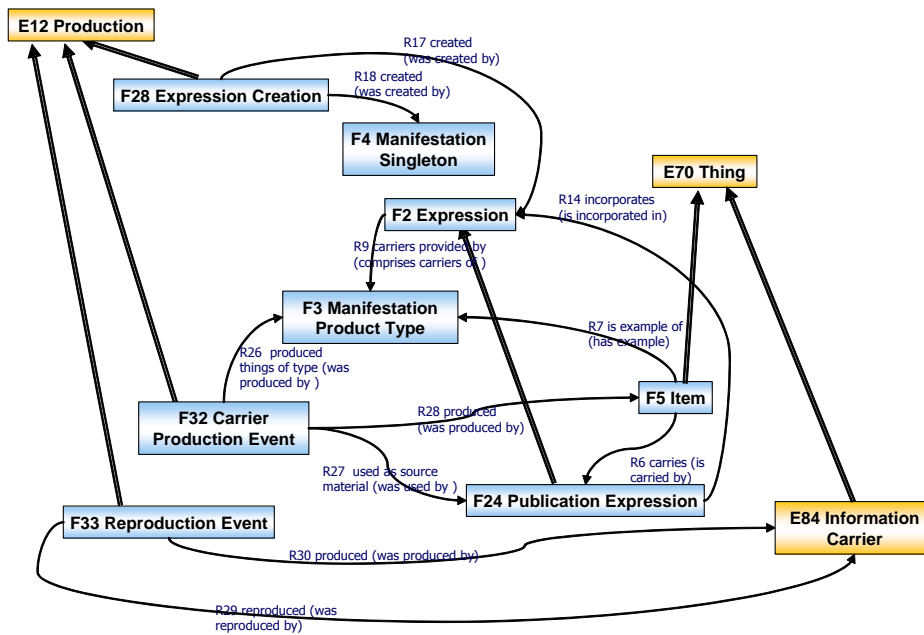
E12 Production

R17 created (was created by)

F28 Expression Creation

R18 created (was created by)

F4 Manifestation Singleton

E70 Thing

R14 incorporates (is incorporated in)

F2 Expression

R9 carriers provided by (comprises carriers of )

F3 Manifestation Product Type

R7 is example of (has example)

R26 produced things of type (was produced by )

F32 Carrier Production Event

R28 produced (was produced by)

F5 Item

R27 used as source material (was used by )

R6 carries (is carried by)

F24 Publication Expression

F33 Reproduction Event

E84 Information Carrier

R30 produced (was produced by)

R29 reproduced (was reproduced by)